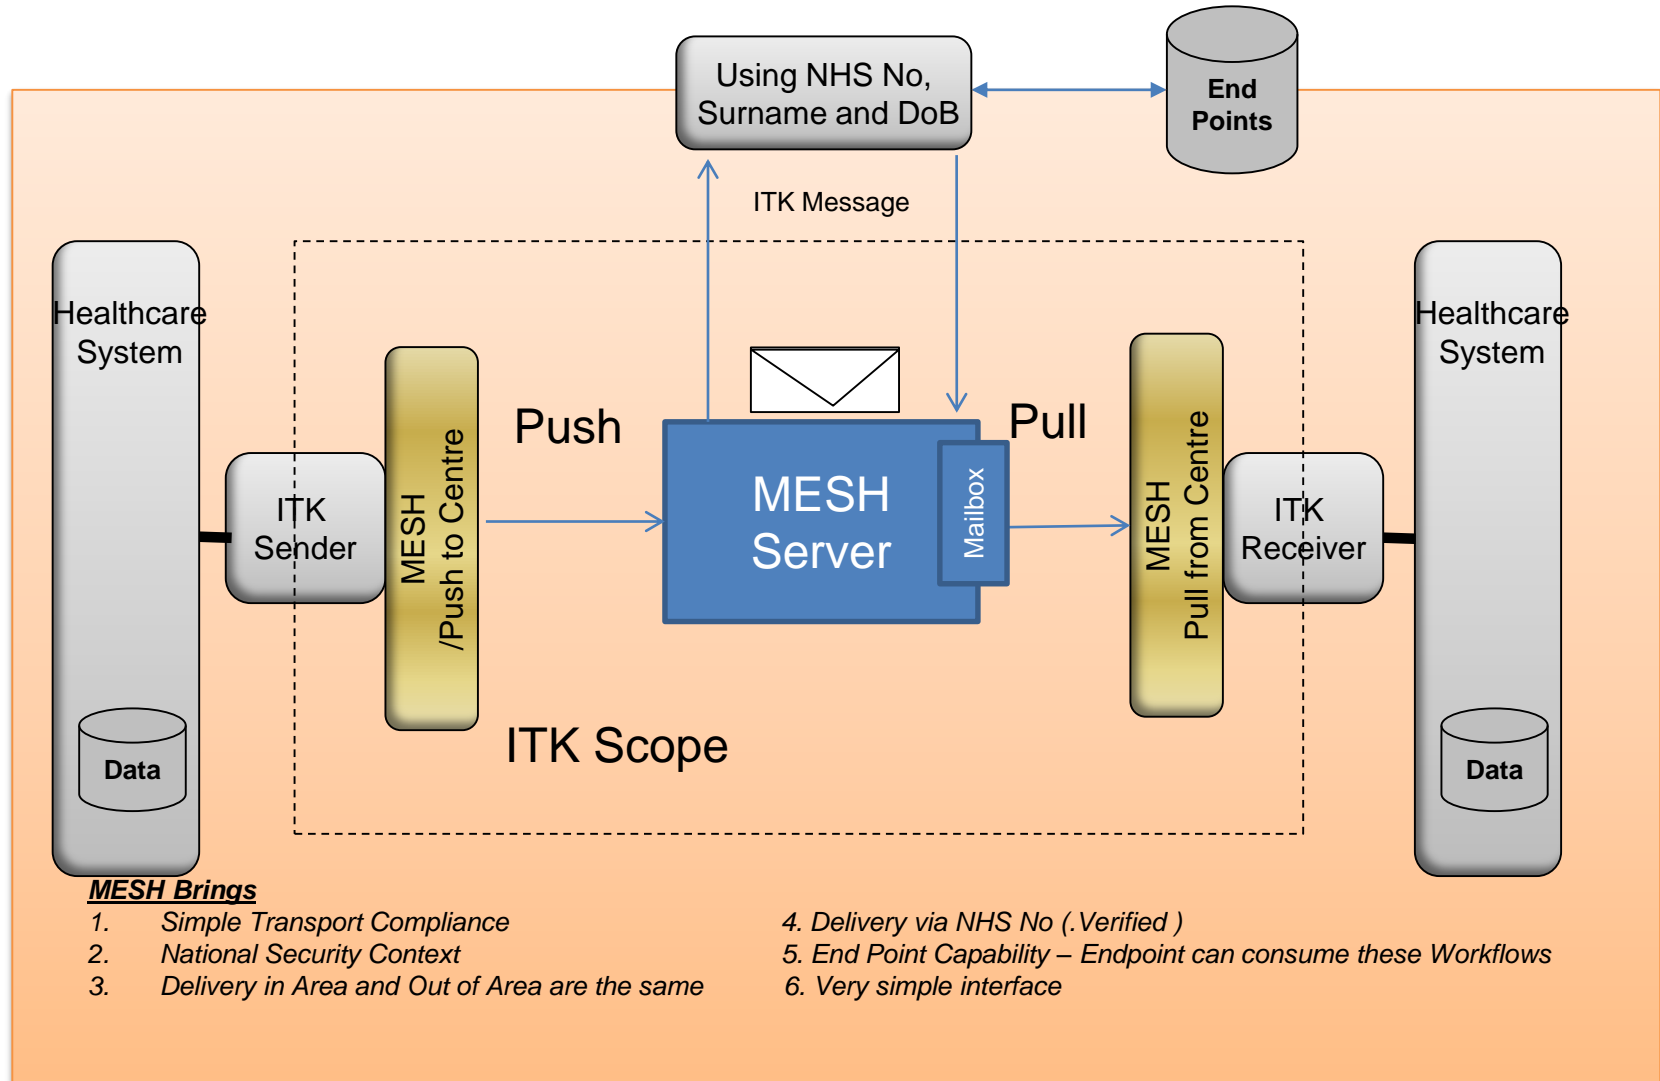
Using NHS No, Surname and DoB

End Points

ITK Message

Healthcare System

ITK Sender

MESH /Push to Centre

Push

MESH Server

Mailbox

Pull

MESH Pull from Centre

ITK Receiver

Healthcare System

Data

ITK Scope

Data

MESH Brings
1. Simple Transport Compliance
2. National Security Context
3. Delivery in Area and Out of Area are the same

4. Delivery via NHS No (.Verified )
5. End Point Capability – Endpoint can consume these Workflows
6. Very simple interface